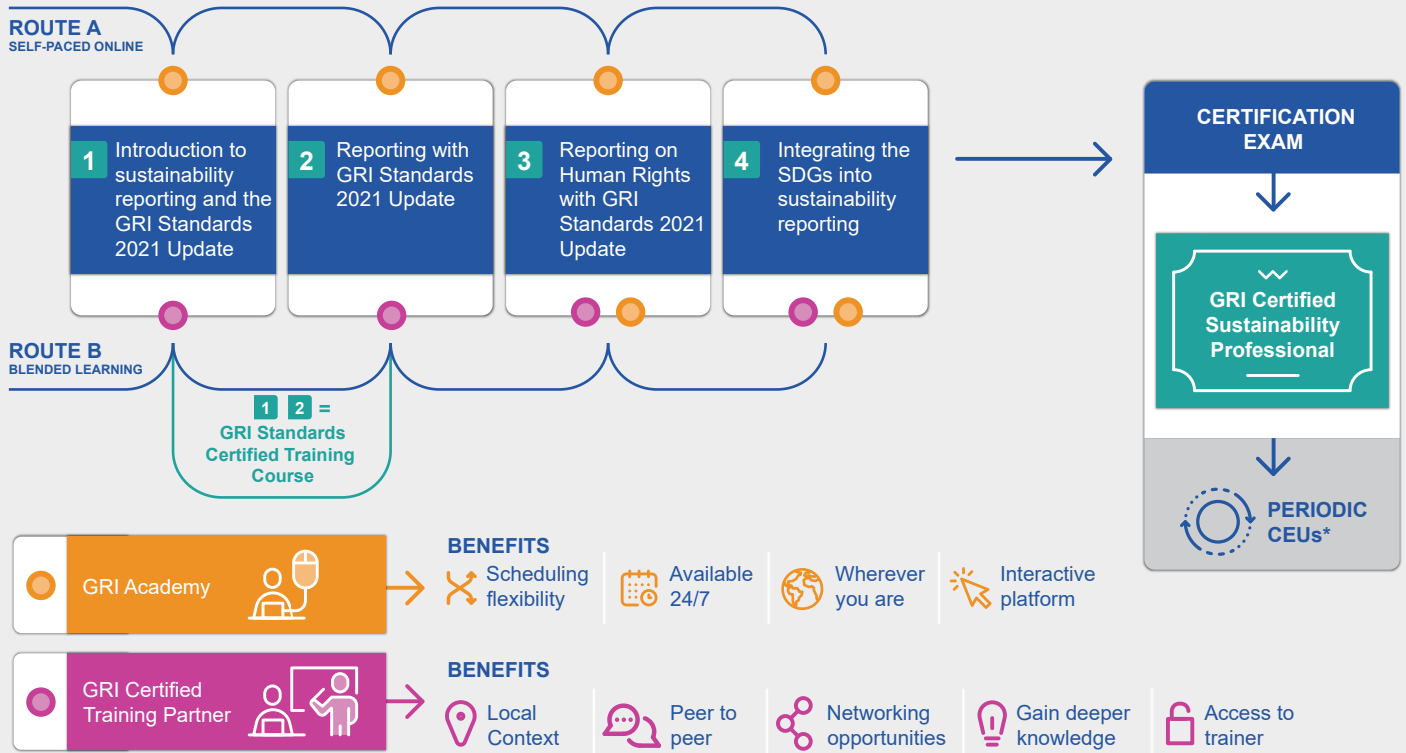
ROUTE A
SELF-PACED ONLINE

1 Introduction to sustainability reporting and the GRI Standards 2021 Update

2 Reporting with GRI Standards 2021 Update

3 Reporting on Human Rights with GRI Standards 2021 Update

4 Integrating the SDGs into sustainability reporting

ROUTE B
BLENDED LEARNING

1 2 =
GRI Standards Certified Training Course

CERTIFICATION EXAM

GRI Certified Sustainability Professional

PERIODIC CEUs*

GRI Academy

BENEFITS

Scheduling flexibility

Available 24/7

Wherever you are

Interactive platform

GRI Certified Training Partner

BENEFITS

Local Context

Peer to peer

Networking opportunities

Gain deeper knowledge

Access to trainer